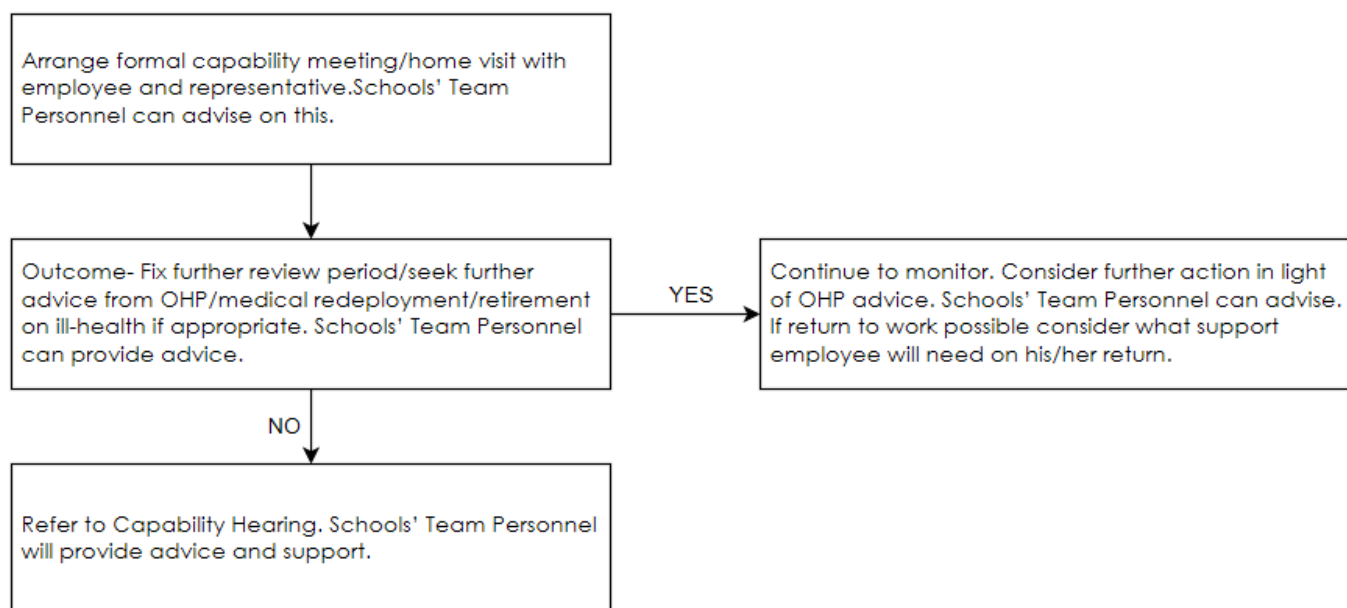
Arrange formal capability meeting/home visit with employee and representative.Schools' Team Personnel can advise on this.

Outcome- Fix further review period/seek further advice from OHP/medical redeployment/retirement on ill-health if appropriate. Schools' Team Personnel can provide advice.

YES

Continue to monitor. Consider further action in light of OHP advice. Schools' Team Personnel can advise. If return to work possible consider what support employee will need on his/her return.

NO

Refer to Capability Hearing. Schools' Team Personnel will provide advice and support.